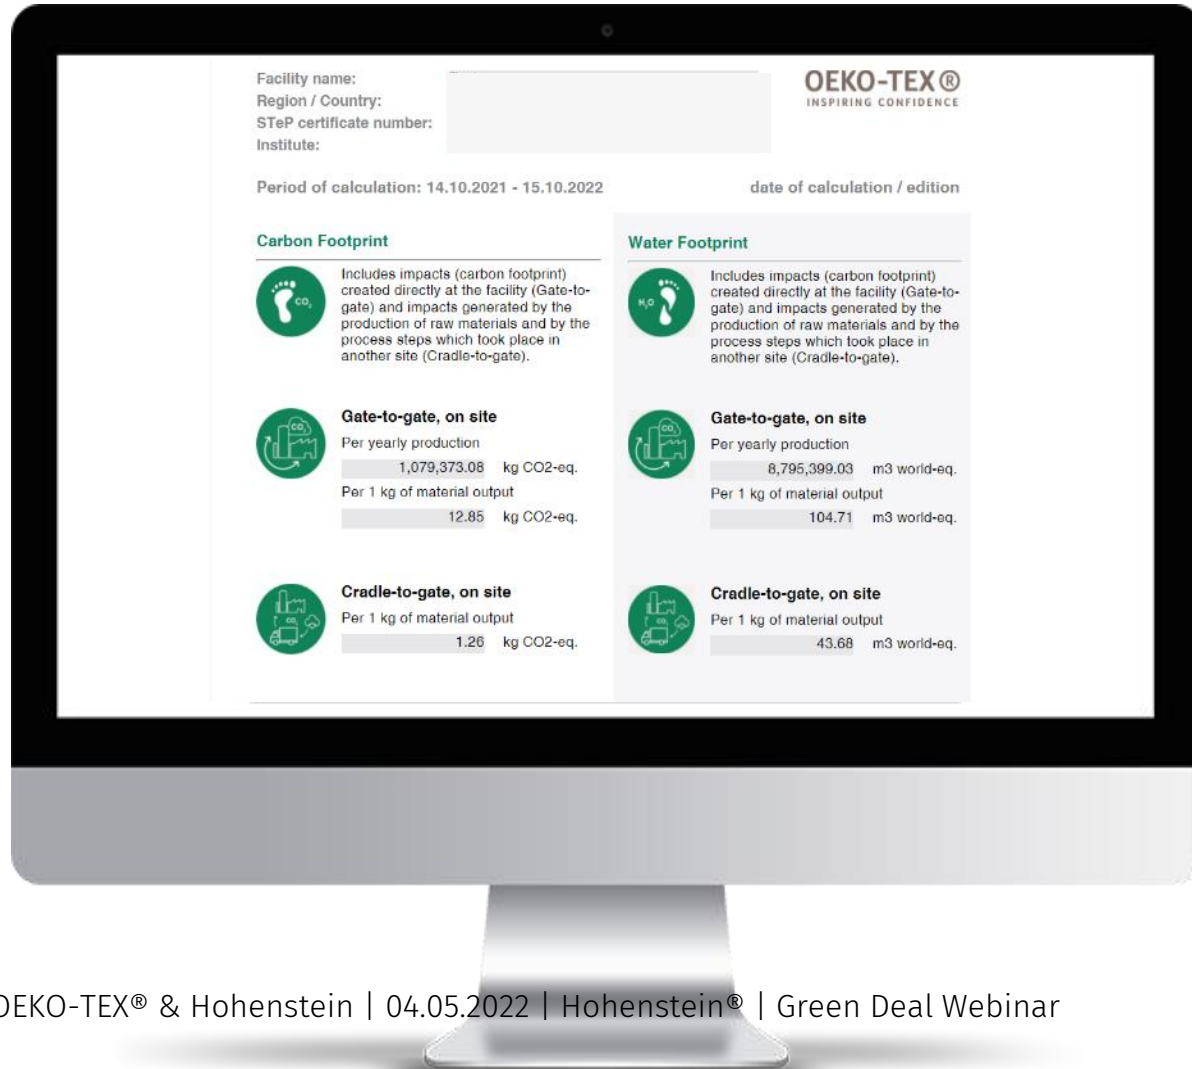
Facility name:
Region / Country:
STeP certificate number:
Institute:

OEKO-TEX®
INSPIRING CONFIDENCE

Period of calculation: 14.10.2021 - 15.10.2022

date of calculation / edition

Carbon Footprint

$CO_2$

Includes impacts (carbon footprint) created directly at the facility (Gate-to-gate) and impacts generated by the production of raw materials and by the process steps which took place in another site (Cradle-to-gate).

$CO_2$

Gate-to-gate, on site

Per yearly production

1,079,373.08 kg CO2-eq.

Per 1 kg of material output

12.85 kg CO2-eq.

$CO_2$

Cradle-to-gate, on site

Per 1 kg of material output

1.26 kg CO2-eq.

Water Footprint

$H_2O$

Includes impacts (carbon footprint) created directly at the facility (Gate-to-gate) and impacts generated by the production of raw materials and by the process steps which took place in another site (Cradle-to-gate).

$CO_2$

Gate-to-gate, on site

Per yearly production

8,795,399.03 m3 world-eq.

Per 1 kg of material output

104.71 m3 world-eq.

$CO_2$

Cradle-to-gate, on site

Per 1 kg of material output

43.68 m3 world-eq.

OEKO-TEX® & Hohenstein | 04.05.2022 | Hohenstein® | Green Deal Webinar